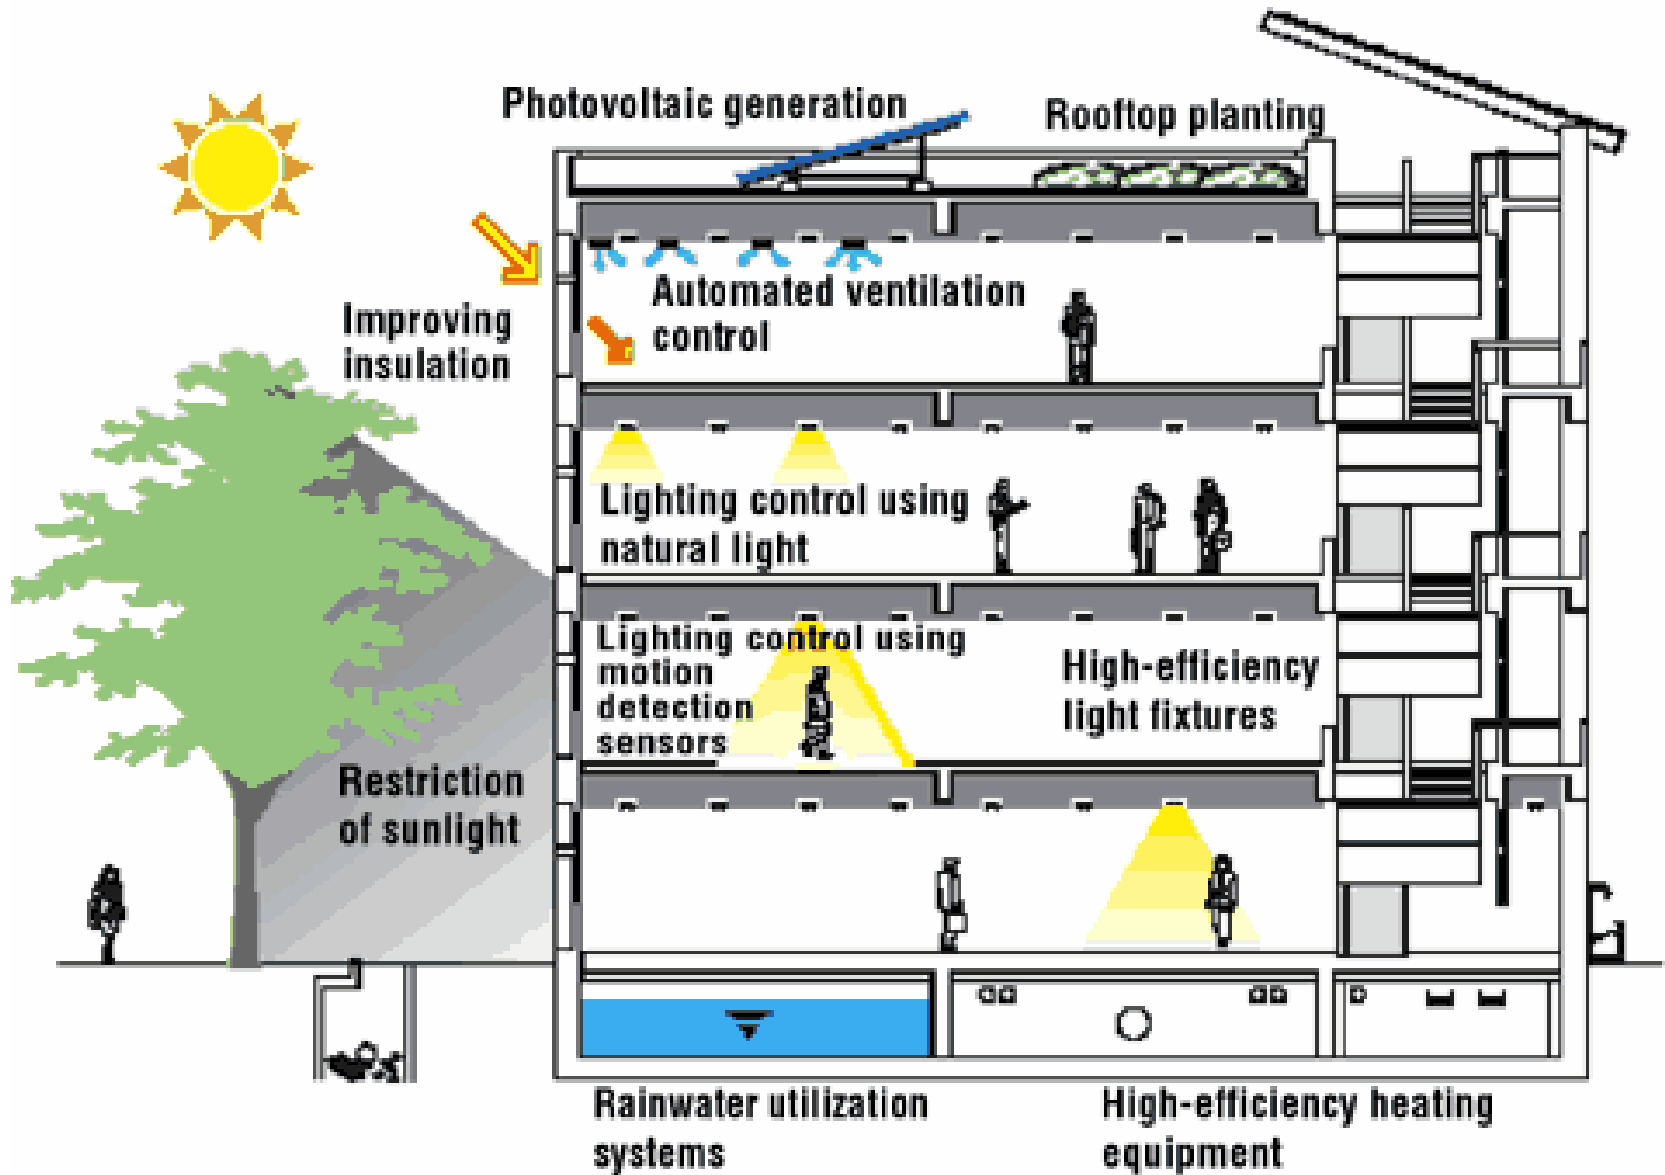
Photovoltaic generation

Rooftop planting

Improving insulation

Automated ventilation control

Lighting control using natural light

Lighting control using motion detection sensors

High-efficiency light fixtures

Restriction of sunlight

Rainwater utilization systems

High-efficiency heating equipment